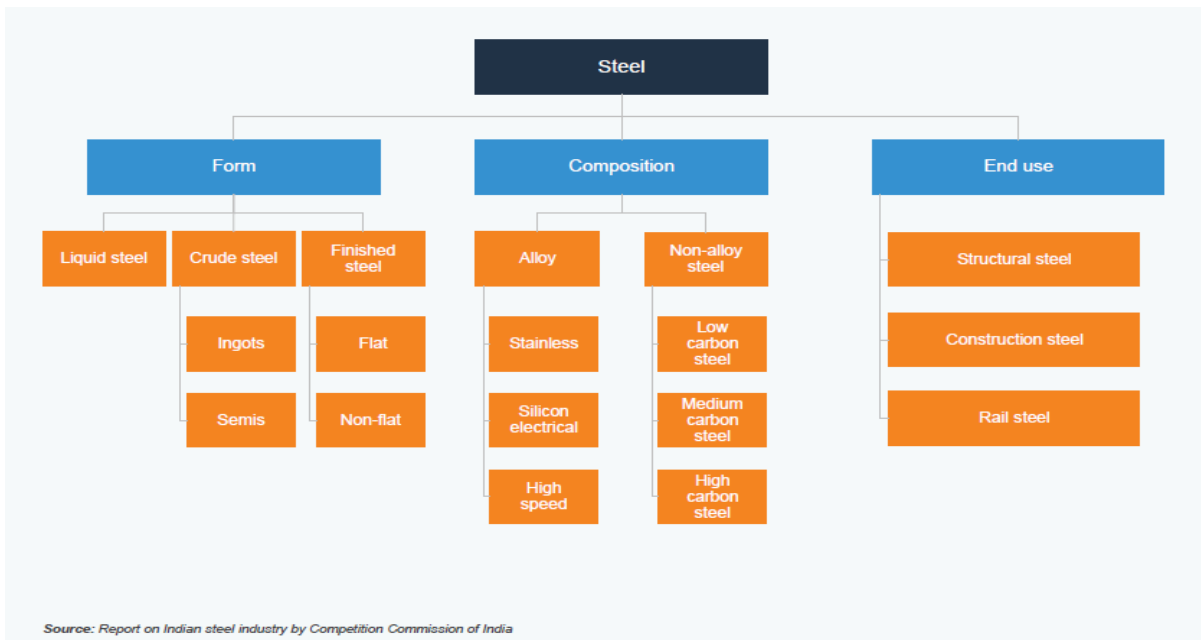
Steel

Form

Liquid steel

Crude steel

Ingots

Semis

Finished steel

Flat

Non-flat

Composition

Alloy

Stainless

Silicon electrical

High speed

Non-alloy steel

Low carbon steel

Medium carbon steel

High carbon steel

End use

Structural steel

Construction steel

Rail steel

Source: Report on Indian steel industry by Competition Commission of India